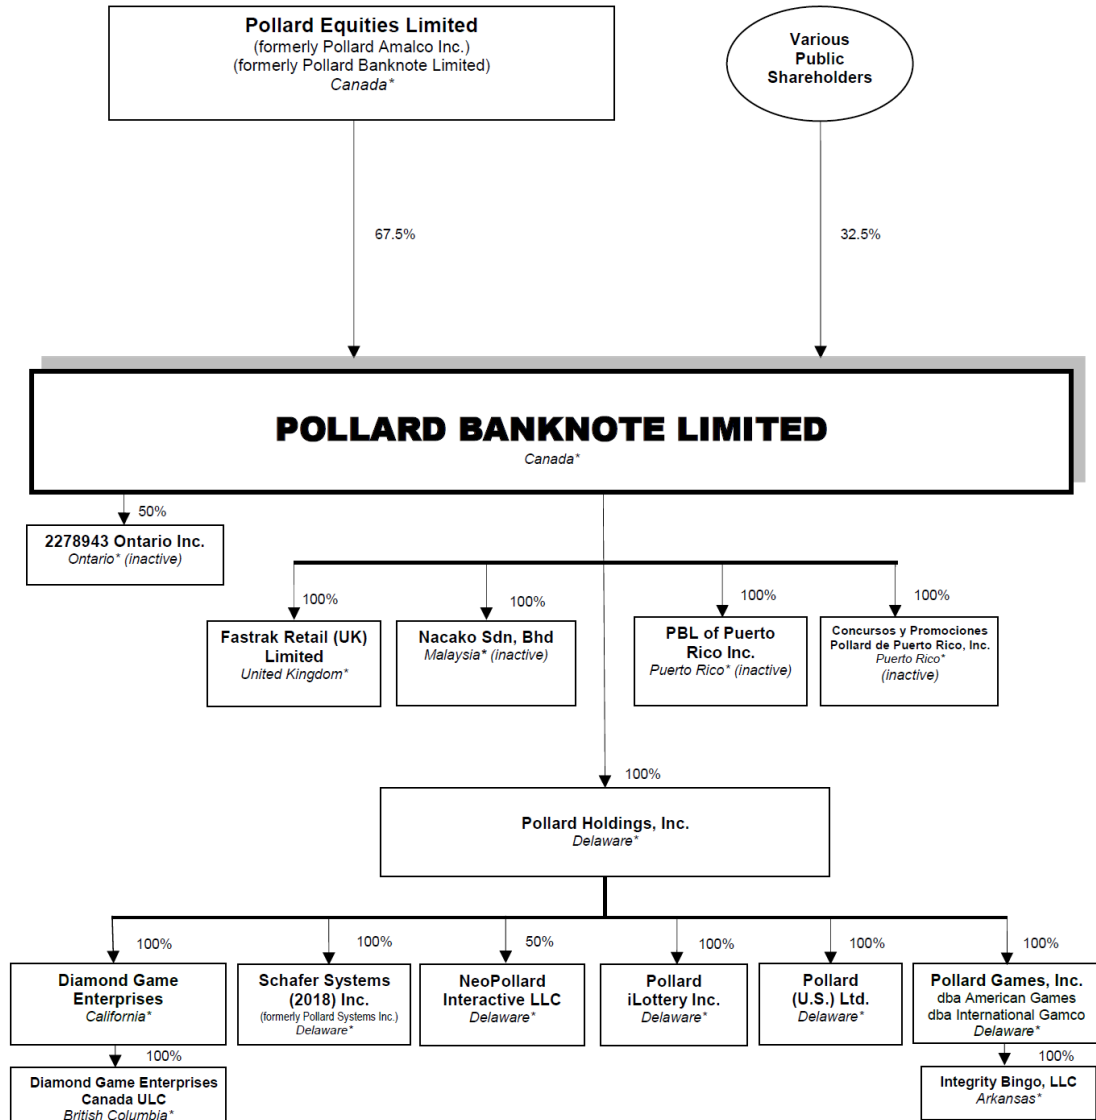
Pollard Equities Limited
(formerly Pollard Amalco Inc.)
(formerly Pollard Banknote Limited)
Canada*

Various Public Shareholders

67.5%

32.5%

POLLARD BANKNOTE LIMITED
Canada*

50%

2278943 Ontario Inc.
Ontario* (inactive)

100%

Fastrak Retail (UK) Limited
United Kingdom*

100%

Nacako Sdn, Bhd
Malaysia* (inactive)

100%

PBL of Puerto Rico Inc.
Puerto Rico* (inactive)

100%

Concursos y Promociones Pollard de Puerto Rico, Inc.
Puerto Rico*
(inactive)

100%

Pollard Holdings, Inc.
Delaware*

100%

Diamond Game Enterprises
California*

100%

Schafer Systems (2018) Inc.
(formerly Pollard Systems Inc.)
Delaware*

50%

NeoPollard Interactive LLC
Delaware*

100%

Pollard iLottery Inc.
Delaware*

100%

Pollard (U.S.) Ltd.
Delaware*

100%

Pollard Games, Inc.
dba American Games
dba International Gamco
Delaware*

100%

Diamond Game Enterprises Canada ULC
British Columbia*

100%

Integrity Bingo, LLC
Arkansas*